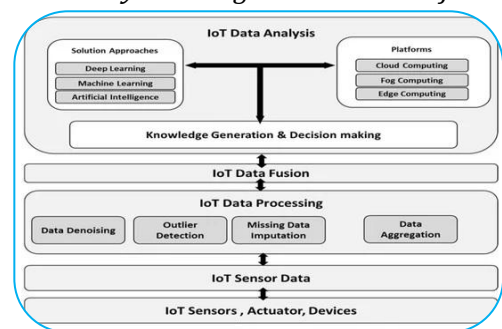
IoT Data Analysis

Solution Approaches

Deep Learning

Machine Learning

Artificial Intelligence

Platforms

Cloud Computing

Fog Computing

Edge Computing

Knowledge Generation & Decision making

IoT Data Fusion

IoT Data Processing

Data Denoising

Outlier Detection

Missing Data Imputation

Data Aggregation

IoT Sensor Data

IoT Sensors , Actuator, Devices